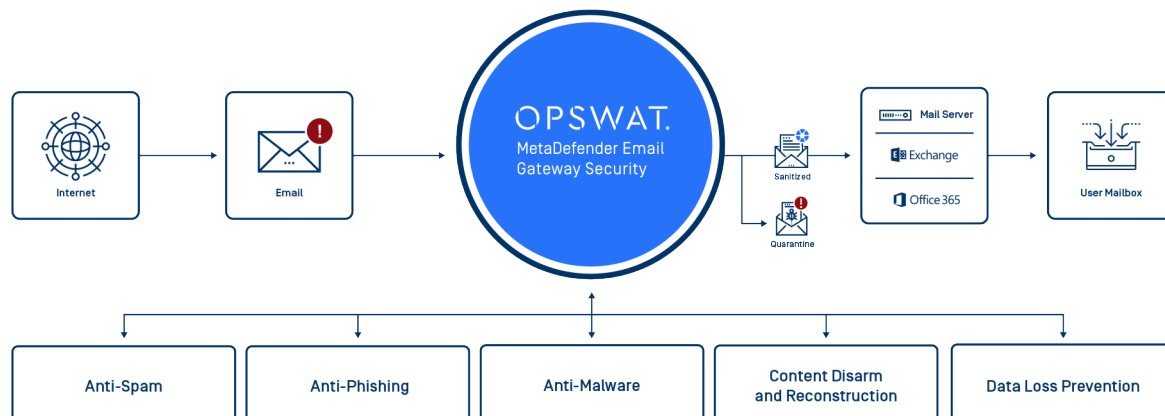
Internet

Email

OPSWAT.
MetaDefender Email Gateway Security

Sanitized

Quarantine

Mail Server

Exchange

Office 365

User Mailbox

Anti-Spam

Anti-Phishing

Anti-Malware

Content Disarm and Reconstruction

Data Loss Prevention